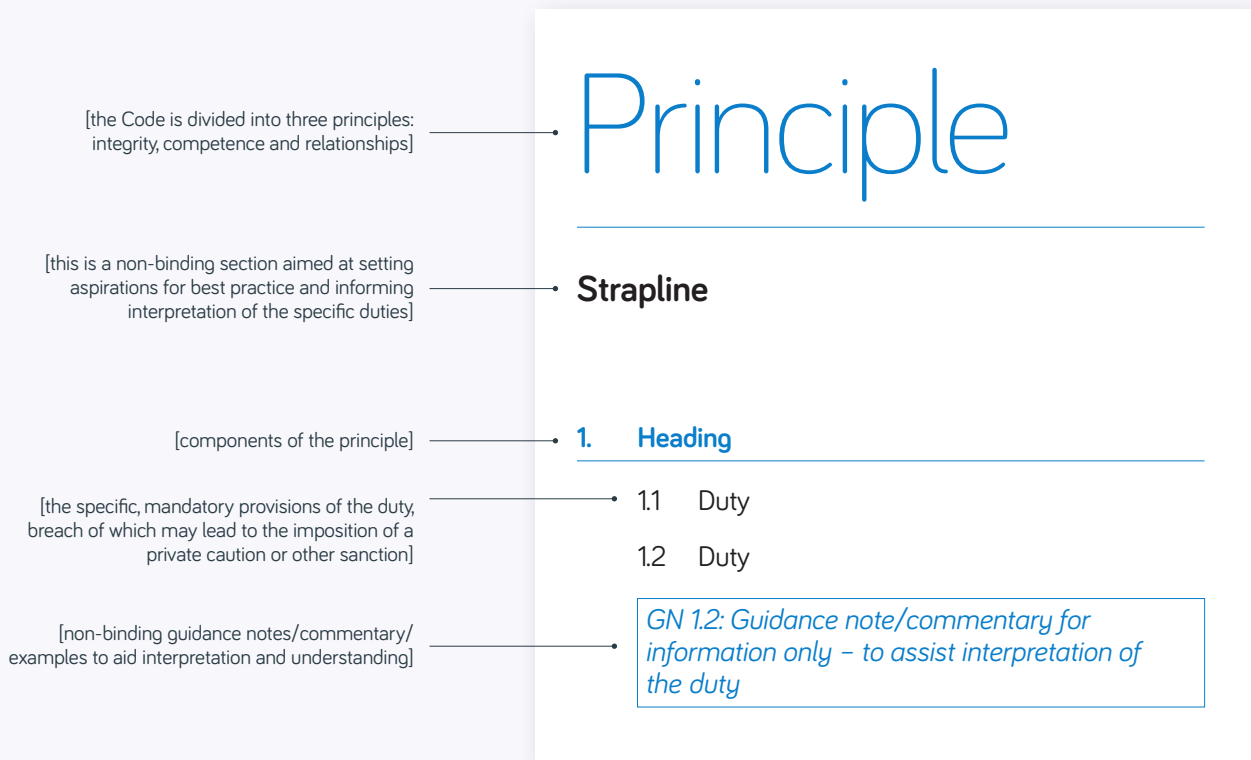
[the Code is divided into three principles: integrity, competence and relationships]

Principle

[this is a non-binding section aimed at setting aspirations for best practice and informing interpretation of the specific duties]

Strapline

[components of the principle]

1. Heading

[the specific, mandatory provisions of the duty, breach of which may lead to the imposition of a private caution or other sanction]

1.1 Duty

1.2 Duty

[non-binding guidance notes/commentary/ examples to aid interpretation and understanding]

GN 1.2: Guidance note/commentary for information only – to assist interpretation of the duty